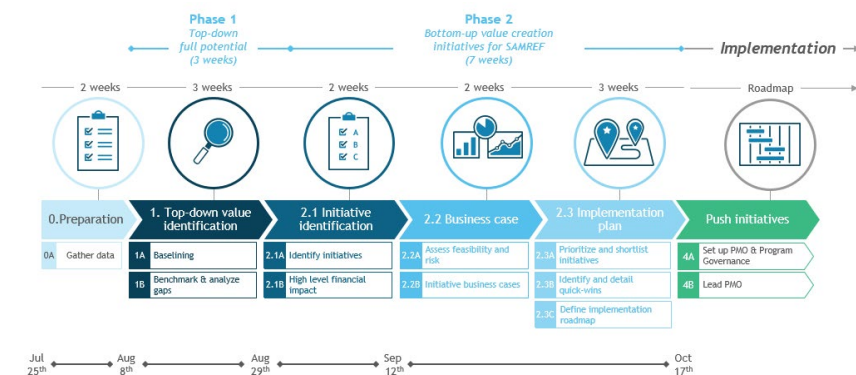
Phase 1
Top-down full potential (3 weeks)

Phase 2
Bottom-up value creation initiatives for SAMREF (7 weeks)

Implementation

2 weeks
3 weeks
2 weeks
2 weeks
3 weeks
Roadmap

A
B
C

0.Preparation
1. Top-down value identification
2.1 Initiative identification
2.2 Business case
2.3 Implementation plan
Push initiatives

0A Gather data

1A Baselining
1B Benchmark & analyze gaps

2.1A Identify initiatives
2.1B High level financial impact

2.2A Assess feasibility and risk
2.2B Initiative business cases

2.3A Prioritize and shortlist initiatives
2.3B Identify and detail quick-wins
2.3C Define implementation roadmap

4A Set up PMO & Program Governance
4B Lead PMO

Jul 25$^{th}$
Aug 8$^{th}$
Aug 29$^{th}$
Sep 12$^{th}$
Oct 17$^{th}$